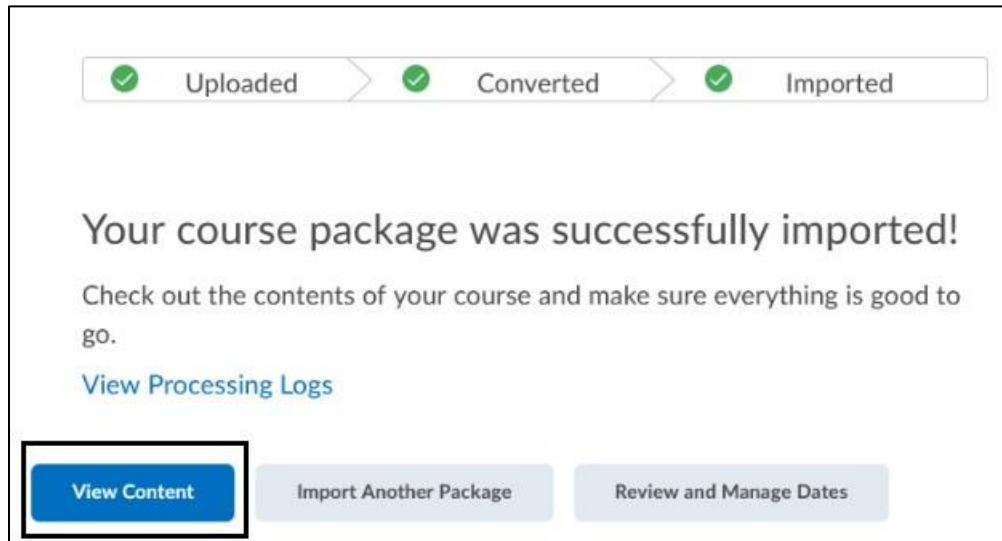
Uploaded
Converted
Imported

Your course package was successfully imported!

Check out the contents of your course and make sure everything is good to go.

View Processing Logs

View Content
Import Another Package
Review and Manage Dates